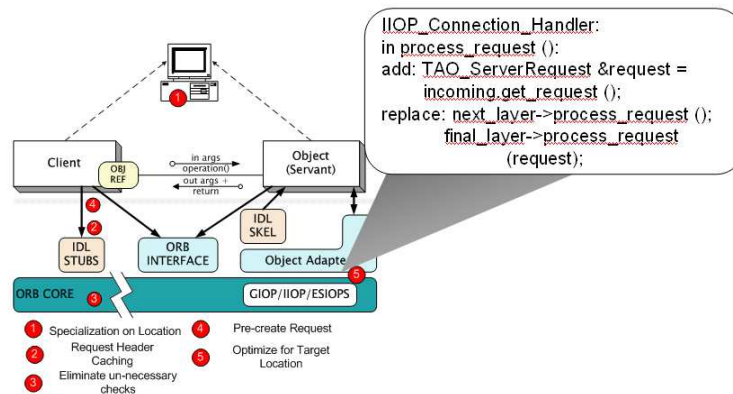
IIOP_Connection_Handler:
in process_request ():
add: TAO_ServerRequest &request = incoming.get_request ();
replace: next_layer->process_request ();
final_layer->process_request (request);

1

Client

OBJ REF

in args
operation()
out args + return

Object (Servant)

4

2

IDL STUBS

ORB INTERFACE

IDL SKEL

Object Adapte

5

ORB CORE

3

GIOP/IIOP/ESIOPS

1 Specialization on Location
2 Request Header Caching
3 Eliminate un-necessary checks
4 Pre-create Request
5 Optimize for Target Location